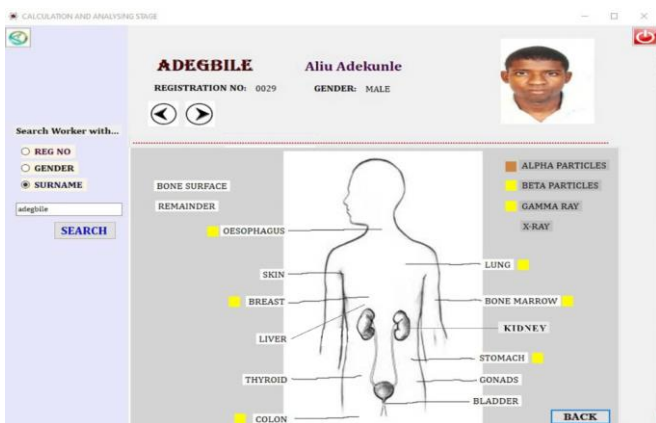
CALCULATION AND ANALYSING STAGE

ADEGBILE

Aliu Adekunle

REGISTRATION NO: 0029

GENDER: MALE

Search Worker with...

REG NO

GENDER

SURNAME

adegbile

SEARCH

BONE SURFACE

REMAINDER

OESOPHAGUS

SKIN

BREAST

LIVER

THYROID

COLON

ALPHA PARTICLES

BETA PARTICLES

GAMMA RAY

X-RAY

LUNG

BONE MARROW

KIDNEY

STOMACH

GONADS

BLADDER

BACK